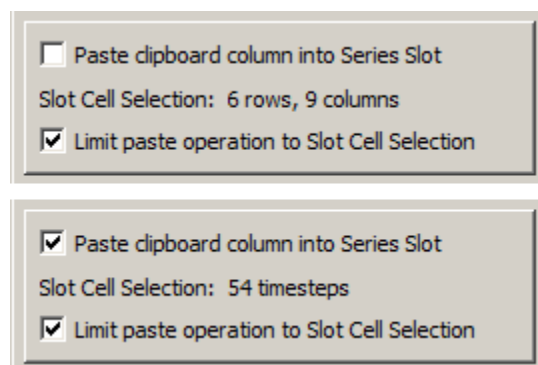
☐ Paste clipboard column into Series Slot

Slot Cell Selection: 6 rows, 9 columns

☑ Limit paste operation to Slot Cell Selection

☑ Paste clipboard column into Series Slot

Slot Cell Selection: 54 timesteps

☑ Limit paste operation to Slot Cell Selection